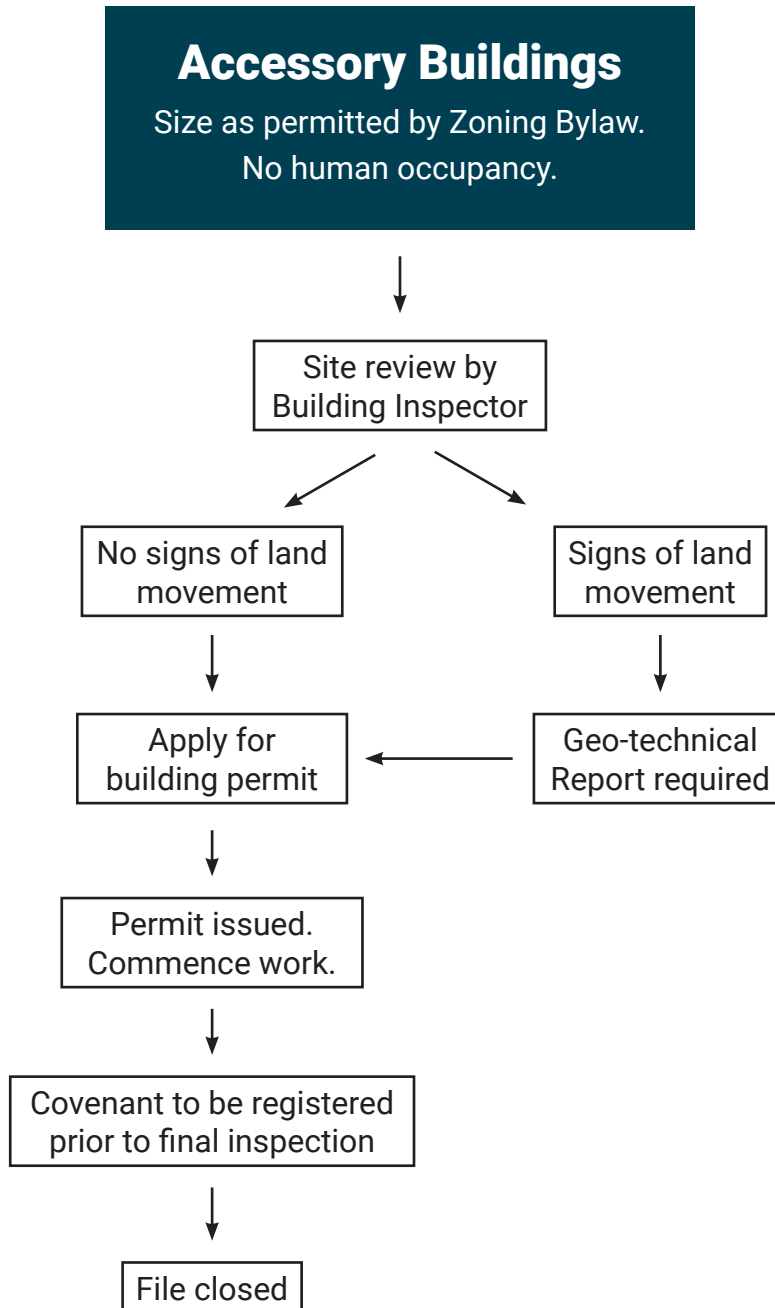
Accessory Buildings
Size as permitted by Zoning Bylaw.
No human occupancy.

Site review by Building Inspector

No signs of land movement

Signs of land movement

Apply for building permit

Geo-technical Report required

Permit issued. Commence work.

Covenant to be registered prior to final inspection

File closed